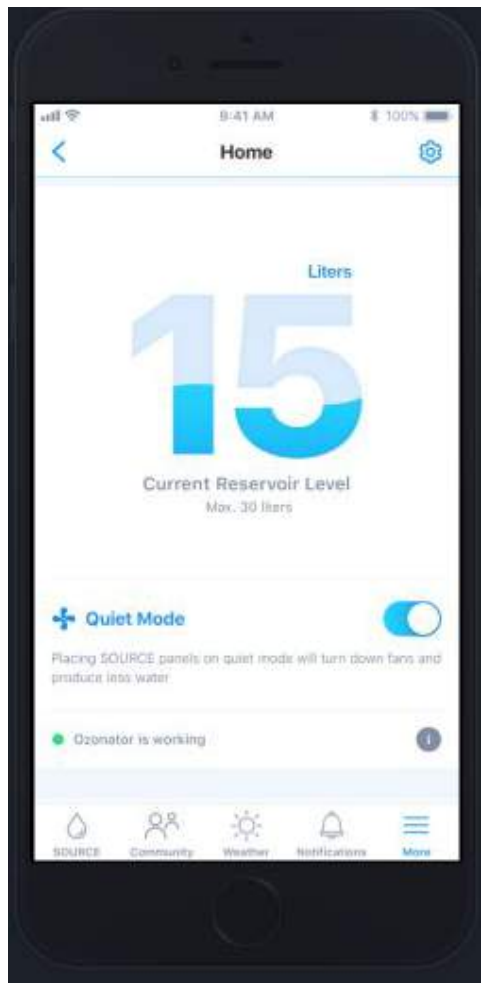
9:41 AM
100%

Home

Liters

15

Current Reservoir Level
Max. 30 liters

Quiet Mode

Placing SOURCE panels on quiet mode will turn down fans and produce less water

Ozonator is working

SOURCE
Community
Weather
Notifications
More